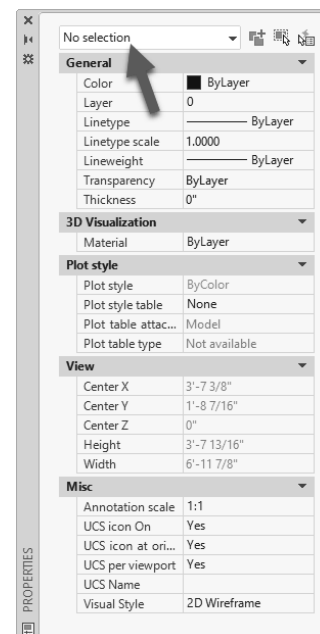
No selection

General

| Color | ByLayer |
|---|---|
| Layer | 0 |
| Linetype | ByLayer |
| Linetype scale | 1.0000 |
| Lineweight | ByLayer |
| Transparency | ByLayer |
| Thickness | 0" |

3D Visualization

| Material | ByLayer |
|---|---|

Plot style

| Plot style | ByColor |
|---|---|
| Plot style table | None |
| Plot table attac... | Model |
| Plot table type | Not available |

View

| Center X | 3'-7 3/8" |
|---|---|
| Center Y | 1'-8 7/16" |
| Center Z | 0" |
| Height | 3'-7 13/16" |
| Width | 6'-11 7/8" |

Misc

| Annotation scale | 1:1 |
|---|---|
| UCS icon On | Yes |
| UCS icon at ori... | Yes |
| UCS per viewport | Yes |
| UCS Name | |
| Visual Style | 2D Wireframe |

PROPERTIES